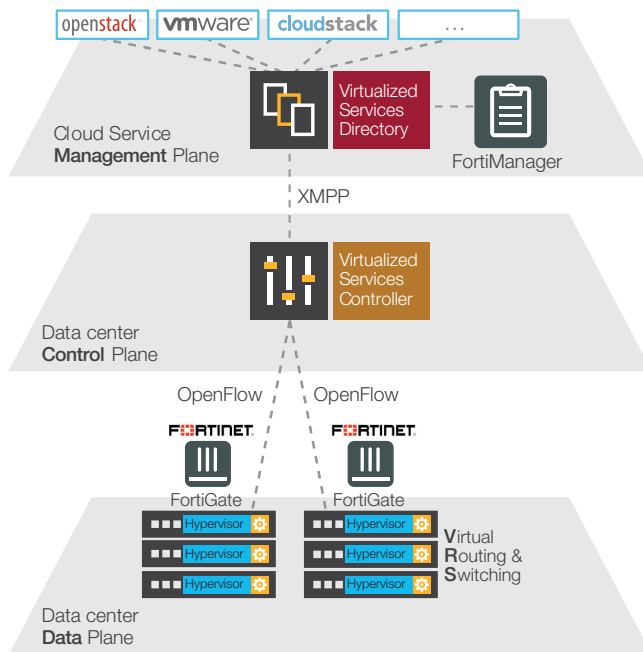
openstack
vmware
cloudstack
...

Virtualized Services Directory

FortiManager

Cloud Service **Management** Plane

XMPP

Virtualized Services Controller

Data center **Control** Plane

OpenFlow
OpenFlow

FORTINET
FortiGate

FORTINET
FortiGate

Hypervisor
Hypervisor
Hypervisor

Hypervisor
Hypervisor
Hypervisor

**V**irtual **R**outing & **S**witching

Data center **Data** Plane